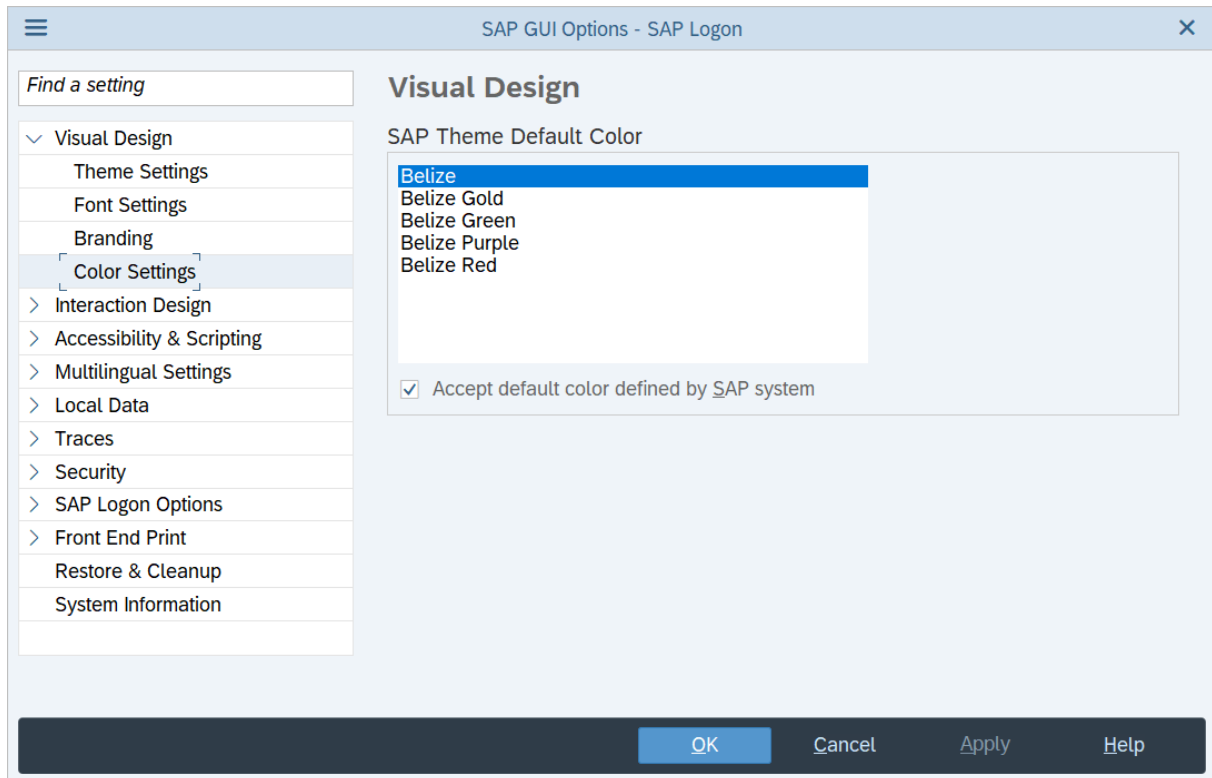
SAP GUI Options - SAP Logon

Find a setting

Visual Design
Theme Settings
Font Settings
Branding
Color Settings
Interaction Design
Accessibility & Scripting
Multilingual Settings
Local Data
Traces
Security
SAP Logon Options
Front End Print
Restore & Cleanup
System Information

Visual Design

SAP Theme Default Color

Belize
Belize Gold
Belize Green
Belize Purple
Belize Red

Accept default color defined by SAP system

OK
Cancel
Apply
Help